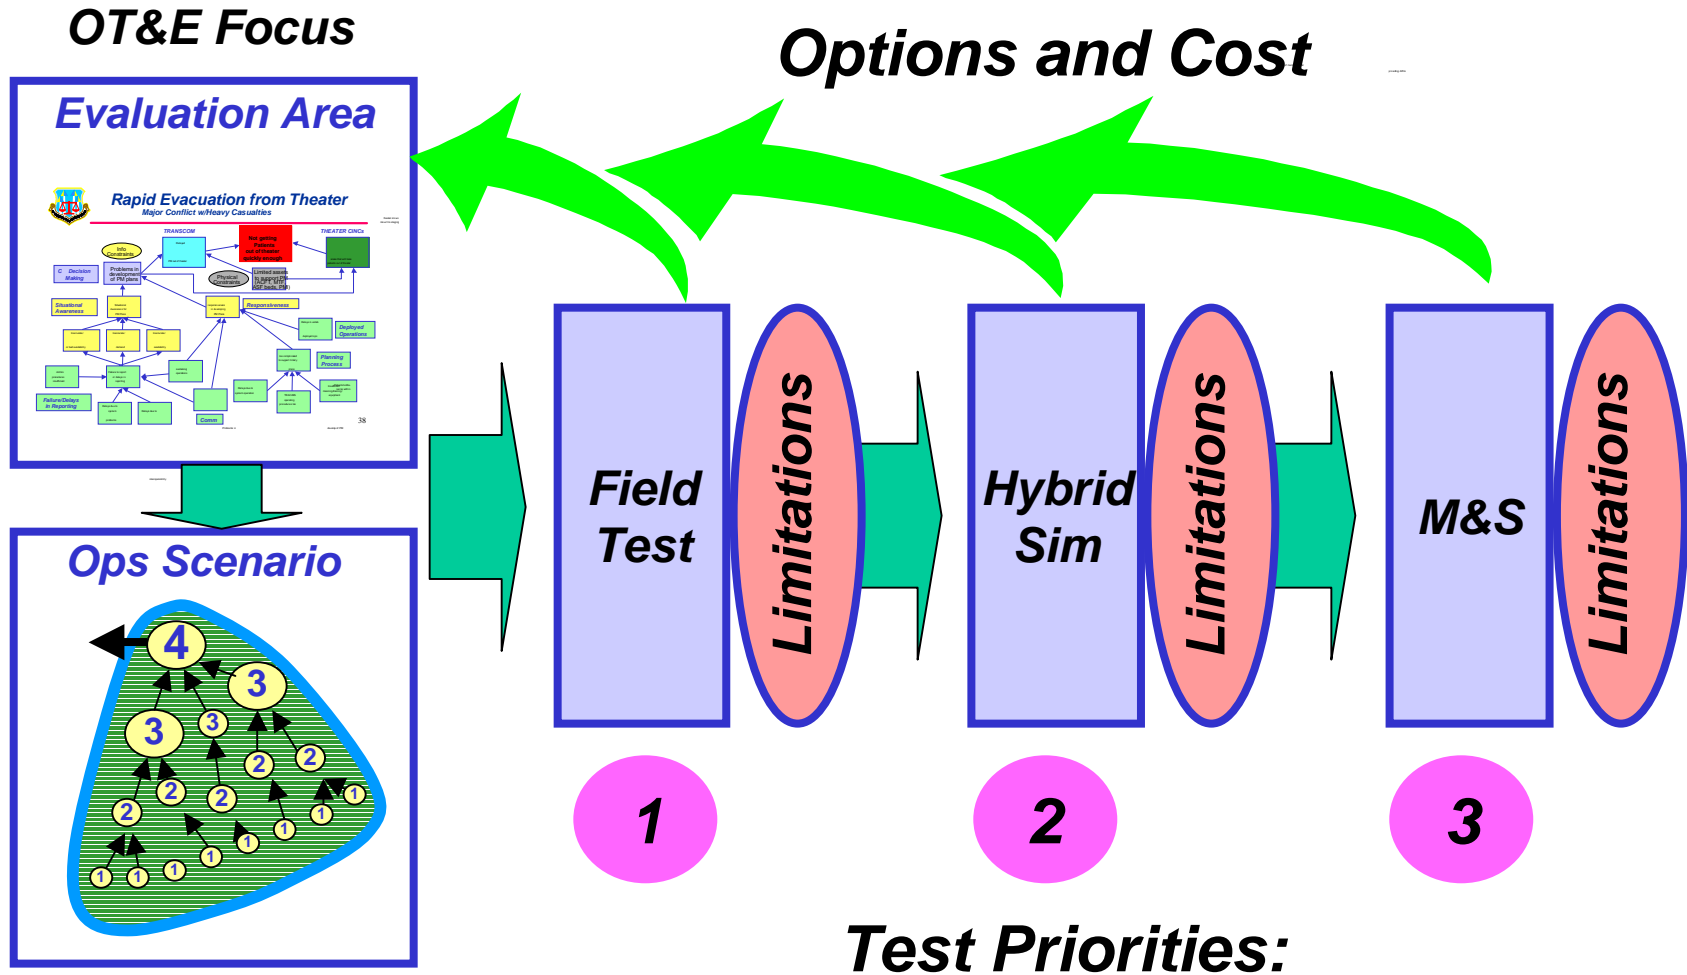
OT&E Focus

Options and Cost

Evaluation Area

Rapid Evacuation from Theater
Major Conflict w/Heavy Casualties

TRANSCOM

THEATER CINCs

Info Constraints

Not getting Patients out of theater (not fast enough)

C Decision Making

Problems in development of PM plans

Physical Constraints

Limited assets to support PM (ACFT, MTF, ASF beds, ETA)

Situational Awareness

Responsiveness

Deployed Operations

Planning Process

Failure/Delays in Reporting

Comm

38

Ops Scenario

4

3

3

3

2

2

2

2

2

2

1

1

1

1

1

1

1

1

1

Field Test

Limitations

Hybrid Sim

Limitations

M&S

Limitations

1

2

3

Test Priorities: